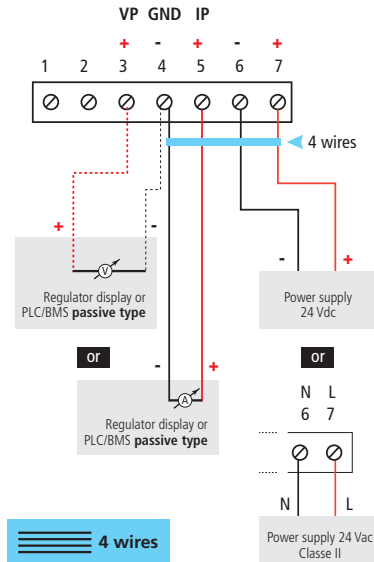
VP GND IP

+ - + - +

1 2 3 4 5 6 7

4 wires

+ -

V

Regulator display or PLC/BMS **passive type**

- +

Power supply 24 Vdc

or

or

- +

A

Regulator display or PLC/BMS **passive type**

N L
6 7

N L

Power supply 24 Vac Classe II

4 wires